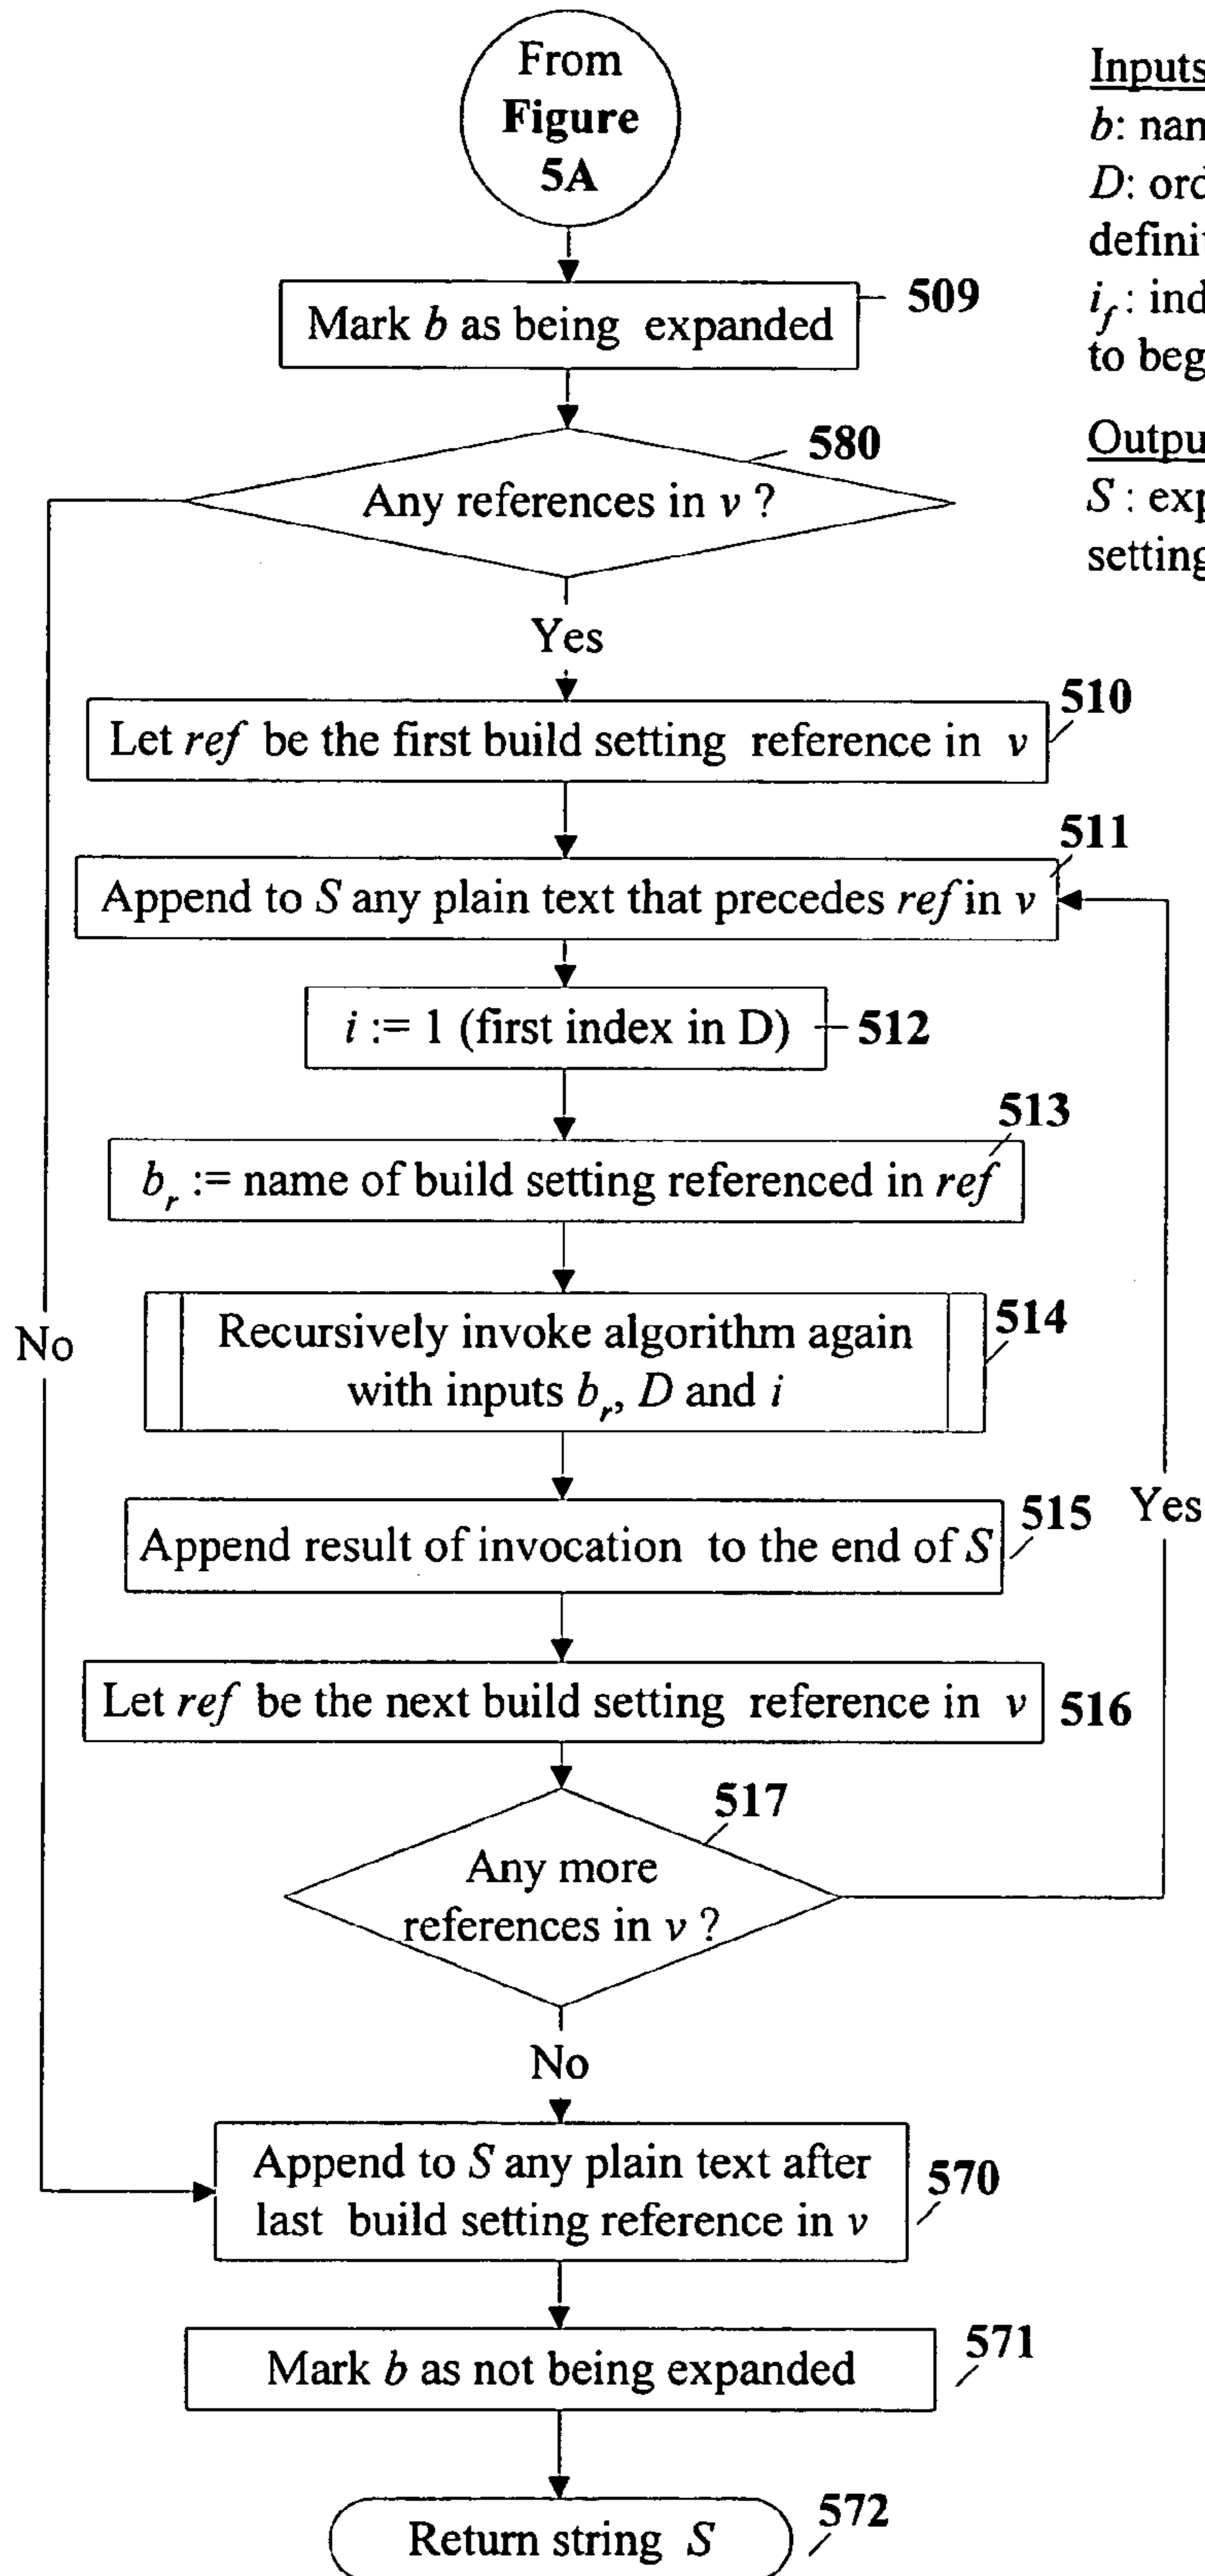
From Figure 5A

Inputs
$b$: nan
$D$: ord
definit
$i_f$: ind
to beg

Outpu
$S$: exp
setting

Mark $b$ as being expanded 509

580
Any references in $v$?

Yes

Let $ref$ be the first build setting reference in $v$ 510

Append to $S$ any plain text that precedes $ref$ in $v$ 511

$i$ := 1 (first index in D) 512

513
$b_r$ := name of build setting referenced in $ref$

Recursively invoke algorithm again with inputs $b_r$, $D$ and $i$ 514

No

Append result of invocation to the end of $S$ 515

Yes

Let $ref$ be the next build setting reference in $v$ 516

517
Any more references in $v$?

No

Append to $S$ any plain text after last build setting reference in $v$ 570

Mark $b$ as not being expanded 571

Return string $S$ 572